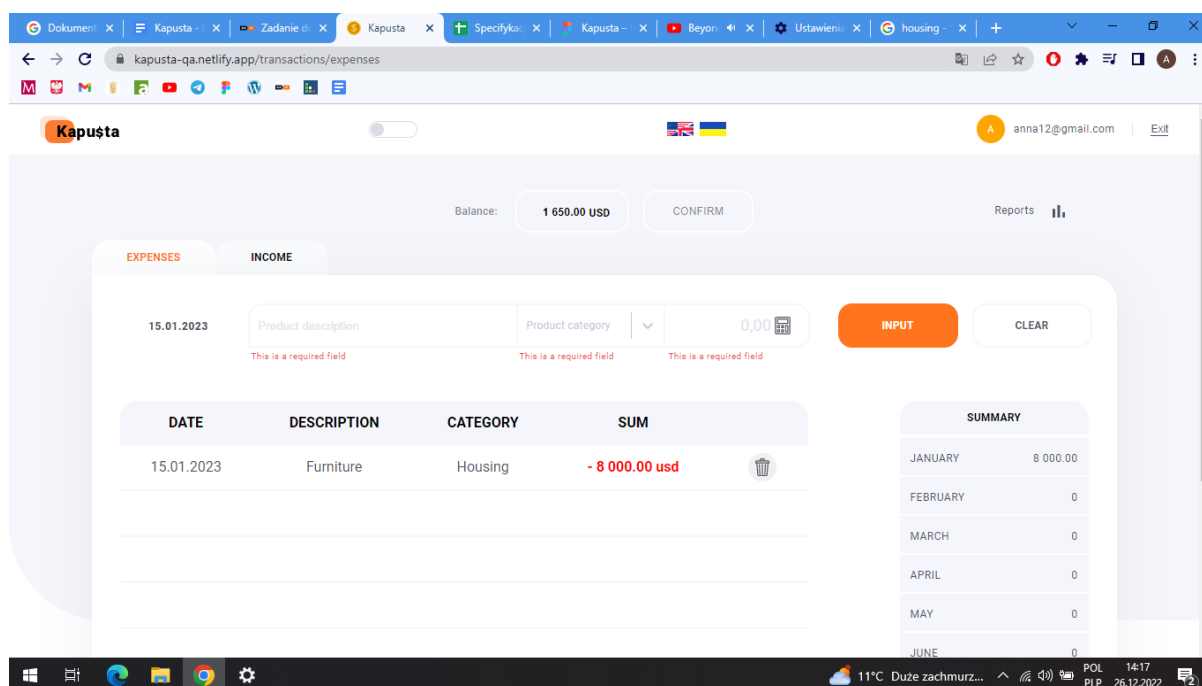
Dokument | Kapusta - | Zadanie d | Kapusta | Specyfikac | Kapusta – | Beyon | Ustawienia | housing - | +

kapusta-qa.netlify.app/transactions/expenses

Kapușta

A anna12@gmail.com | Exit

Balance: 1 650.00 USD CONFIRM

Reports

EXPENSES INCOME

15.01.2023

Product description
This is a required field

Product category
This is a required field

0,00
This is a required field

INPUT CLEAR

| DATE | DESCRIPTION | CATEGORY | SUM |
|---|---|---|---|
| 15.01.2023 | Furniture | Housing | - 8 000.00 usd |

SUMMARY

| | |
|---|---|
| JANUARY | 8 000.00 |
| FEBRUARY | 0 |
| MARCH | 0 |
| APRIL | 0 |
| MAY | 0 |
| JUNE | 0 |

11°C Duże zachmurz... POL PLP 14:17 26.12.2022 2